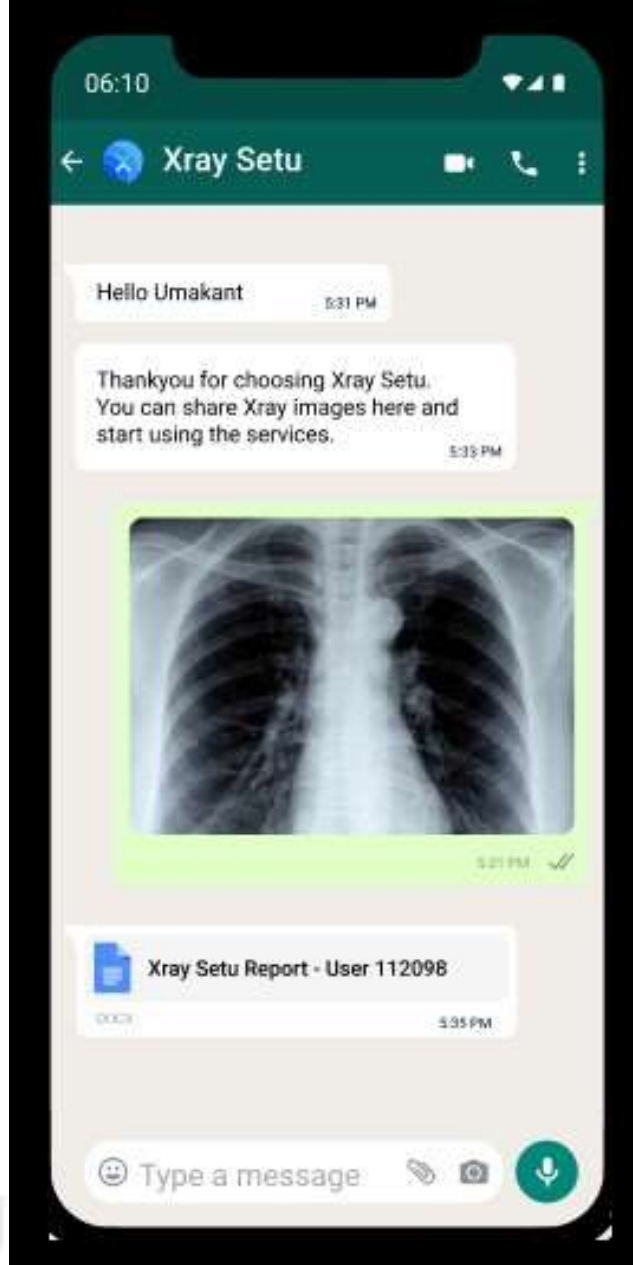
06:10

Xray Setu

Hello Umakant 5:31 PM

Thankyou for choosing Xray Setu. You can share Xray images here and start using the services. 5:33 PM

5:21 PM

Xray Setu Report - User 112098

DOCX 5:35 PM

Type a message